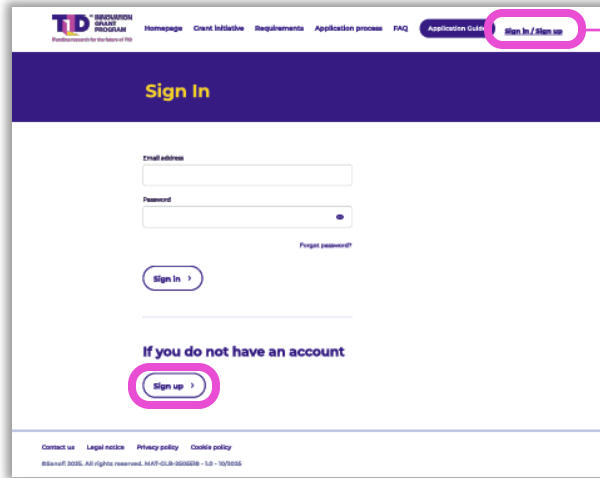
T1D INNOVATION GRANT PROGRAM
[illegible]

Homepage Grant Initiative Requirements Application process FAQ Application Guid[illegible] Sign In / Sign up

Sign In

Email address

Password

Forgot password?

Sign in ›

If you do not have an account

Sign up ›

Contact us Legal notice Privacy policy Cookie policy

©Sanofi 2025. All rights reserved. MAT-GLB-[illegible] - 1.0 - 10/2025